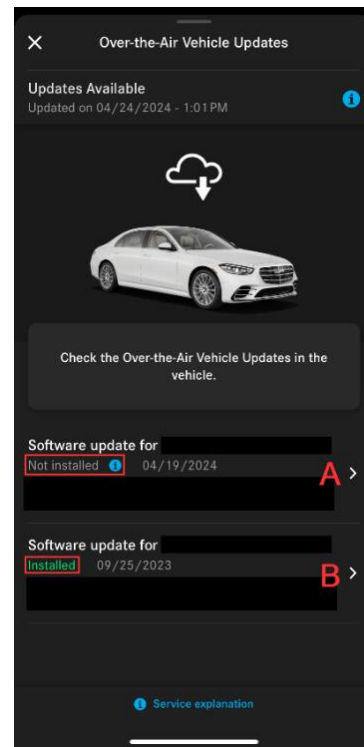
X Over-the-Air Vehicle Updates

Updates Available
Updated on 04/24/2024 - 1:01 PM

Check the Over-the-Air Vehicle Updates in the vehicle.

Software update for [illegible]
Not installed 04/19/2024
A

Software update for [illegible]
Installed 09/25/2023
B

Service explanation